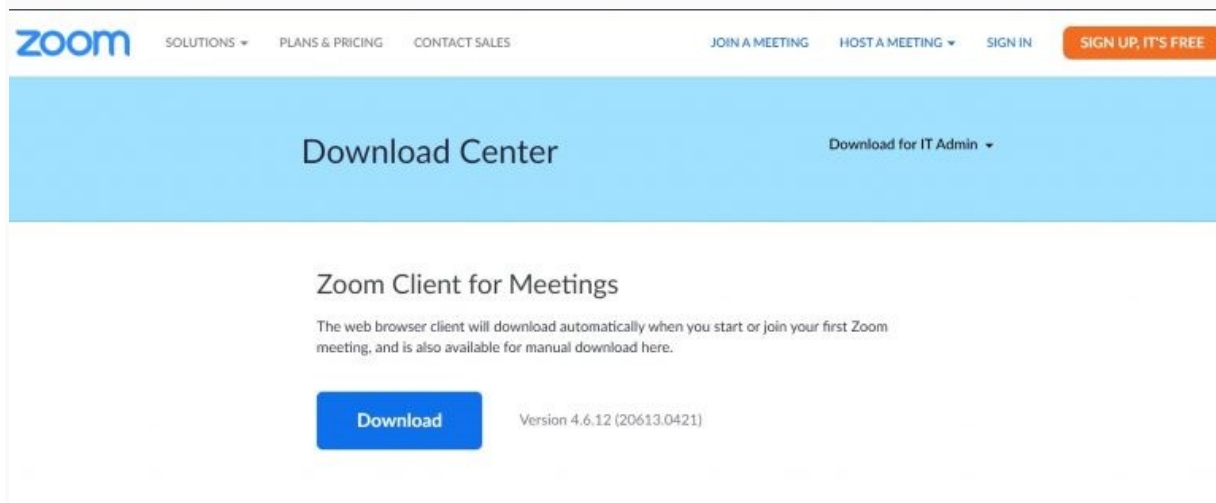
zoom SOLUTIONS ▾ PLANS & PRICING CONTACT SALES JOIN A MEETING HOST A MEETING ▾ SIGN IN SIGN UP, IT'S FREE

Download Center

Download for IT Admin ▾

Zoom Client for Meetings

The web browser client will download automatically when you start or join your first Zoom meeting, and is also available for manual download here.

Download

Version 4.6.12 (20613.0421)